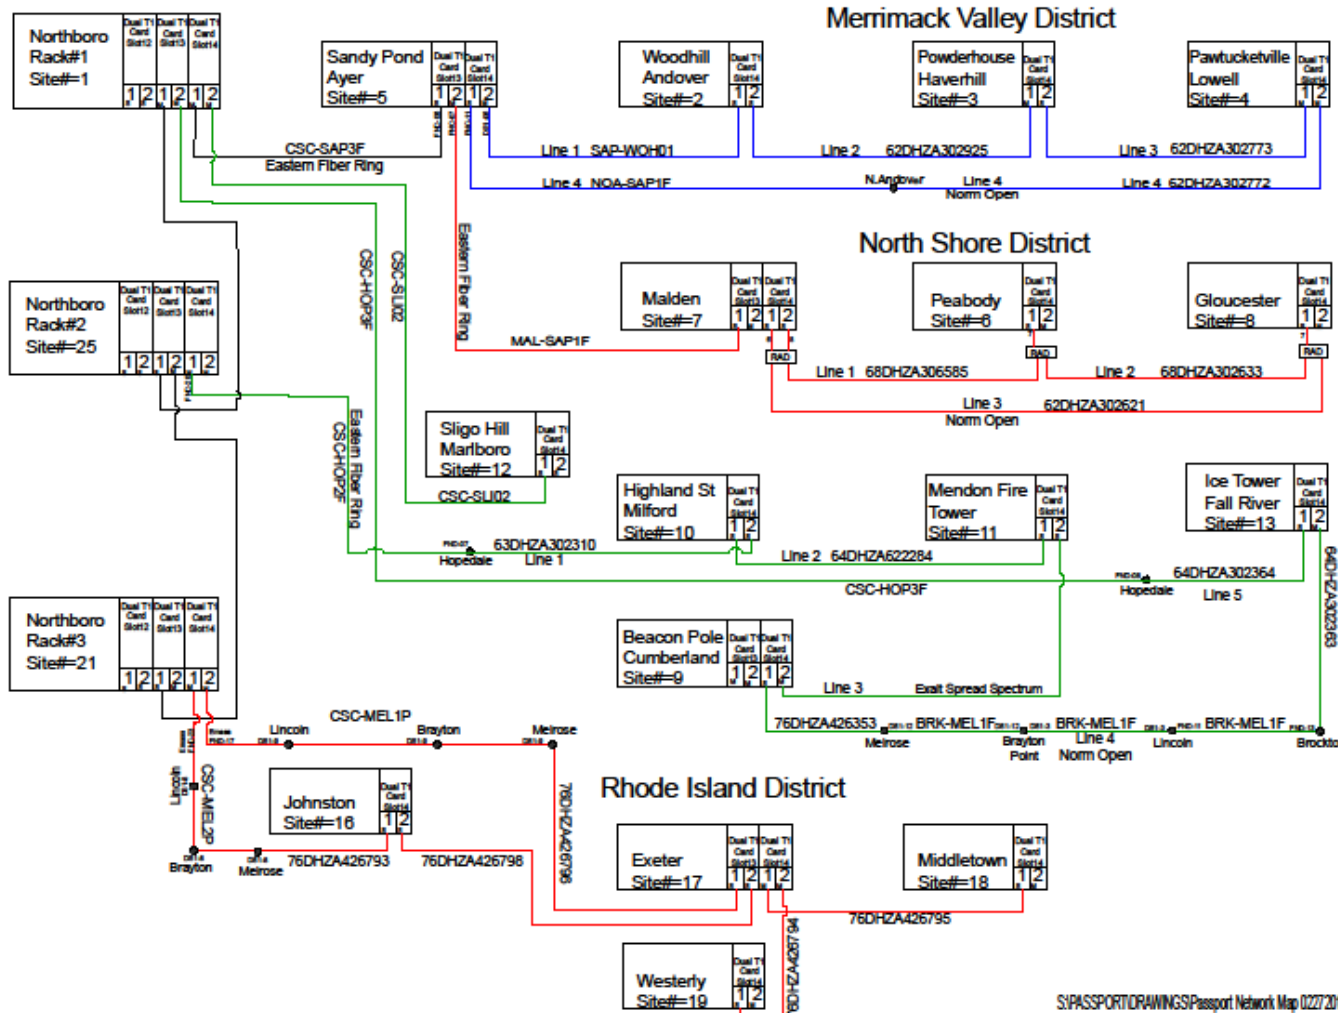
Merrimack Valley District

Northboro Rack#1 Site#=1
Dual T1 Card Slot12 | Dual T1 Card Slot13 | Dual T1 Card Slot14
1 2 1 2 1 2

Sandy Pond Ayer Site#=5
Dual T1 Card Slot13 | Dual T1 Card Slot14
1 2 1 2

Woodhill Andover Site#=2
Dual T1 Card Slot14
1 2

Powderhouse Haverhill Site#=3
Dual T1 Card Slot14
1 2

Pawtucketville Lowell Site#=4
Dual T1 Card Slot14
1 2

CSC-SAP3F
Eastern Fiber Ring

Line 1 SAP-WOH01
Line 2 62DHZA302925
Line 3 62DHZA302773
Line 4 NOA-SAP1F
N.Andover
Line 4
Norm Open
Line 4 62DHZA302772

North Shore District

Northboro Rack#2 Site#=25
Dual T1 Card Slot12 | Dual T1 Card Slot13 | Dual T1 Card Slot14
1 2 1 2 1 2

CSC-HOP3F
CSC-SLI02
Eastern Fiber Ring

Malden Site#=7
Dual T1 Card Slot13 | Dual T1 Card Slot14
1 2 1 2

Peabody Site#=6
Dual T1 Card Slot14
1 2

Gloucester Site#=8
Dual T1 Card Slot14
1 2

MAL-SAP1F
RAD
RAD
RAD
Line 1 68DHZA306585
Line 2 68DHZA302633
Line 3 62DHZA302621
Norm Open

Sligo Hill Marlboro Site#=12
Dual T1 Card Slot14
1 2

Eastern Fiber Ring
CSC-HOP2F

CSC-SLI02

Highland St Milford Site#=10
Dual T1 Card Slot14
1 2

Mendon Fire Tower Site#=11
Dual T1 Card Slot14
1 2

Ice Tower Fall River Site#=13
Dual T1 Card Slot14
1 2

63DHZA302310
Hopedale
Line 1
Line 2 64DHZA622284
CSC-HOP3F
64DHZA302364
Hopedale
Line 5
64DHZA302363

Northboro Rack#3 Site#=21
Dual T1 Card Slot12 | Dual T1 Card Slot13 | Dual T1 Card Slot14
1 2 1 2 1 2

Beacon Pole Cumberland Site#=9
Dual T1 Card Slot13 | Dual T1 Card Slot14
1 2 1 2

Line 3
Exalt Spread Spectrum

CSC-MEL1P
Lincoln
Brayton
Melrose
76DHZA426353
BRK-MEL1F
Melrose
BRK-MEL1F
Brayton Point
Line 4
Norm Open
BRK-MEL1F
Lincoln
Brockton

Lincoln
CSC-MEL2P

Rhode Island District

Johnston Site#=16
Dual T1 Card Slot14
1 2

76DHZA426796

Brayton
Melrose
76DHZA426793
76DHZA426798

Exeter Site#=17
Dual T1 Card Slot13 | Dual T1 Card Slot14
1 2 1 2

Middletown Site#=18
Dual T1 Card Slot14
1 2

76DHZA426795

Westerly Site#=19
Dual T1 Card Slot14
1 2

76DHZA426794

S:\PASSPORT\DRAWINGS\Passport Network Map 0227201